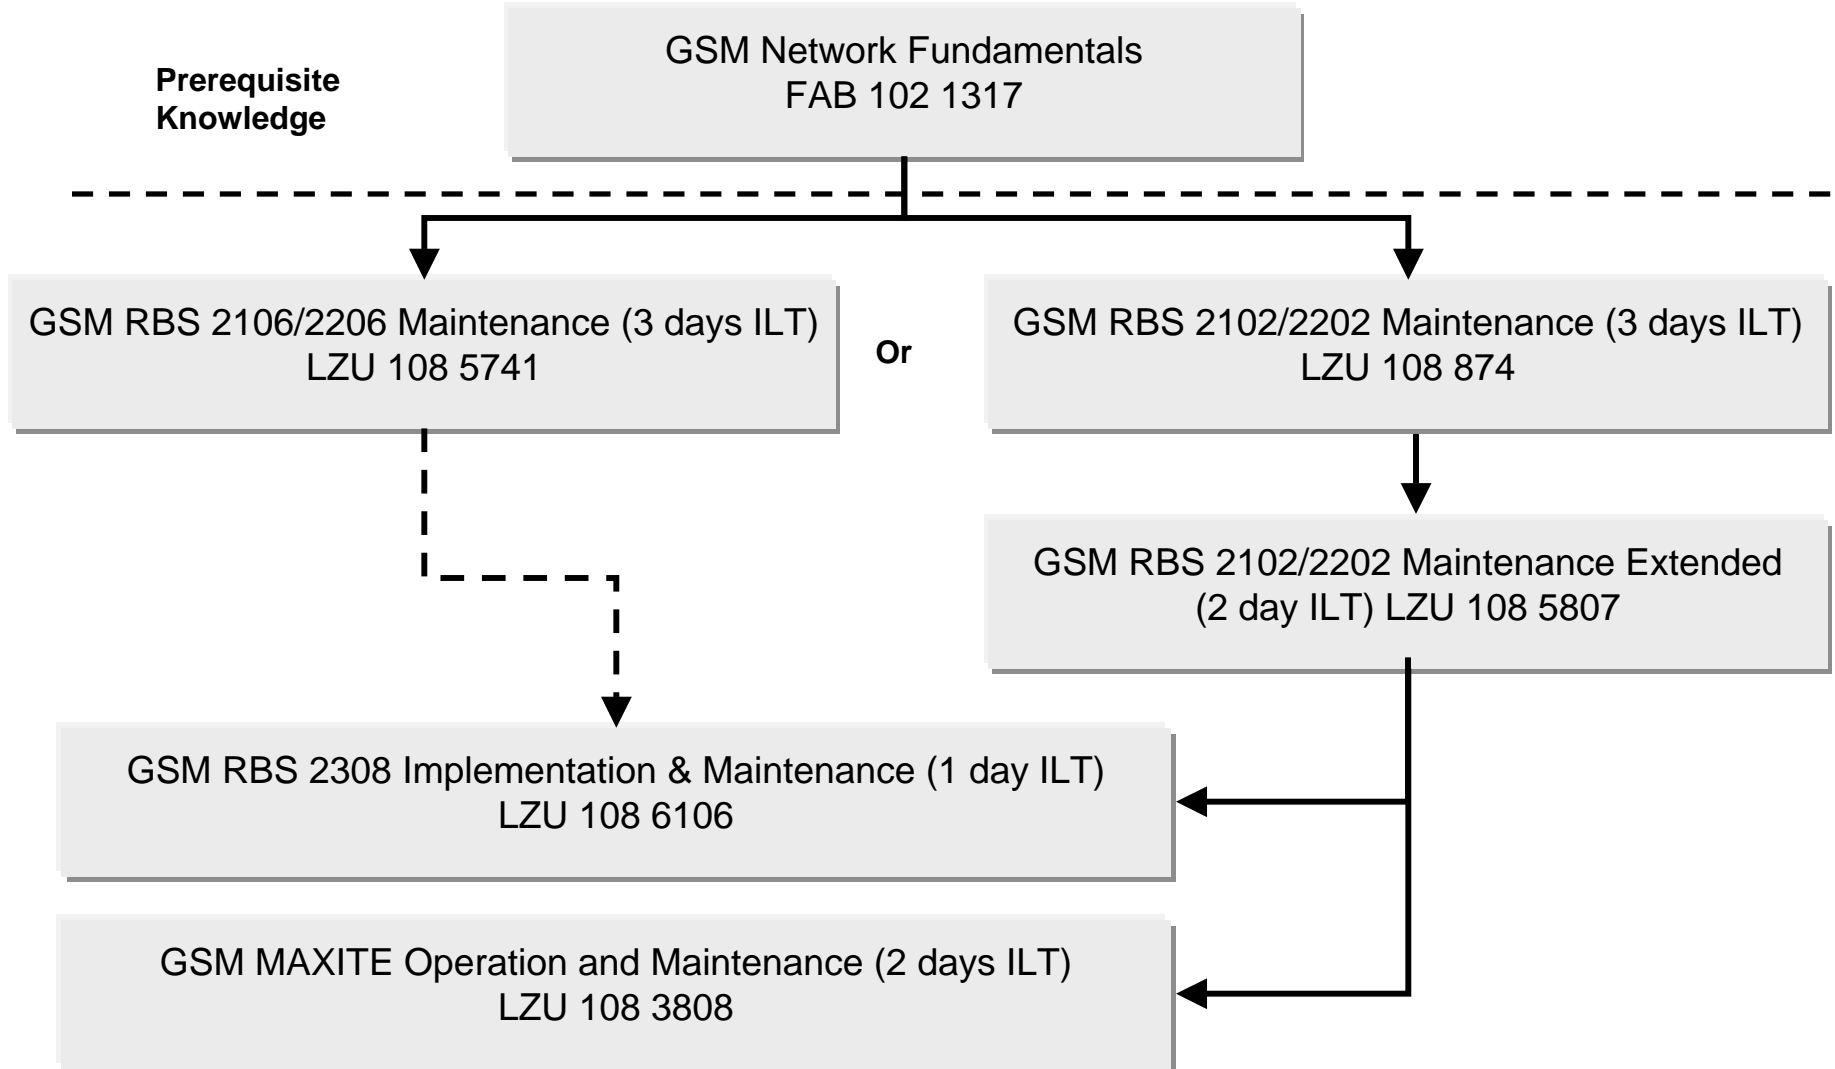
Prerequisite Knowledge

GSM Network Fundamentals
FAB 102 1317

GSM RBS 2106/2206 Maintenance (3 days ILT)
LZU 108 5741

Or

GSM RBS 2102/2202 Maintenance (3 days ILT)
LZU 108 874

GSM RBS 2102/2202 Maintenance Extended (2 day ILT) LZU 108 5807

GSM RBS 2308 Implementation & Maintenance (1 day ILT)
LZU 108 6106

GSM MAXITE Operation and Maintenance (2 days ILT)
LZU 108 3808